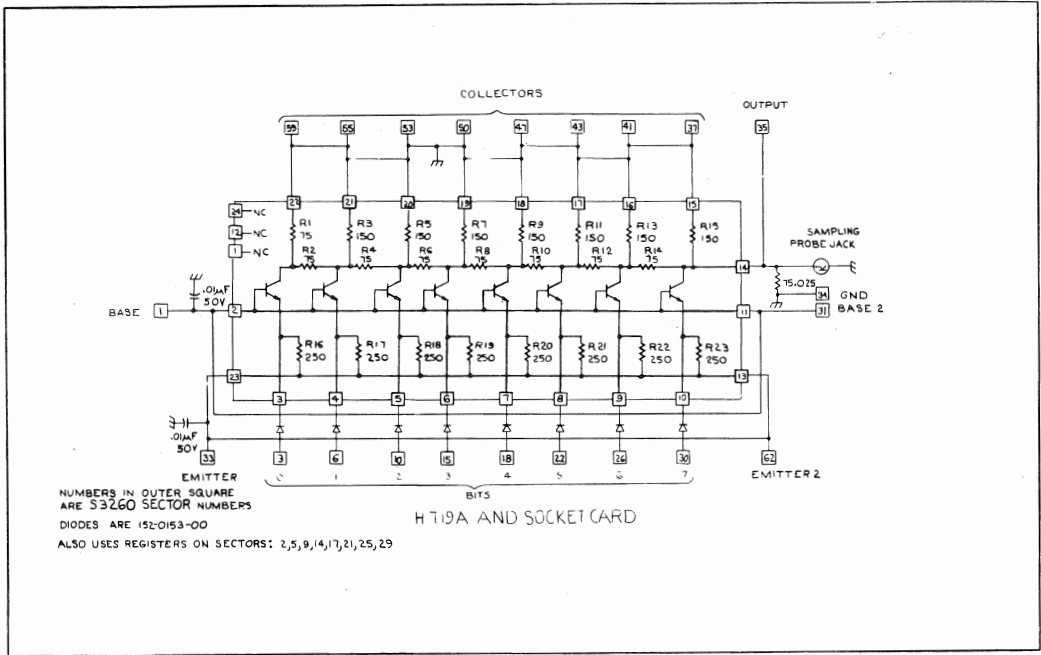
COLLECTORS

OUTPUT

55 65 53 50 47 43 41 37

35

23 21 20 19 18 17 16 15

24 NC
12 NC
1 NC

R1 75
R3 150
R5 150
R7 150
R9 150
R11 150
R13 150
R15 150

SAMPLING PROBE JACK

R2 75
R4 75
R6 75
R8 75
R10 75
R12 75
R14 75

14

.01μF 50V

75.025

34 GND

BASE 1

2

11

31 BASE 2

R16 250
R17 250
R18 250
R19 250
R20 250
R21 250
R22 250
R23 250

23

13

3 4 5 6 7 8 9 10

.01μF 50V

33

3 6 10 15 18 22 26 30

62

EMITTER

0 1 2 3 4 5 6 7

EMITTER 2

BITS

NUMBERS IN OUTER SQUARE ARE S3260 SECTOR NUMBERS

H719A AND SOCKET CARD

DIODES ARE 152-0153-00

ALSO USES REGISTERS ON SECTORS: 2,5,9,14,17,21,25,29